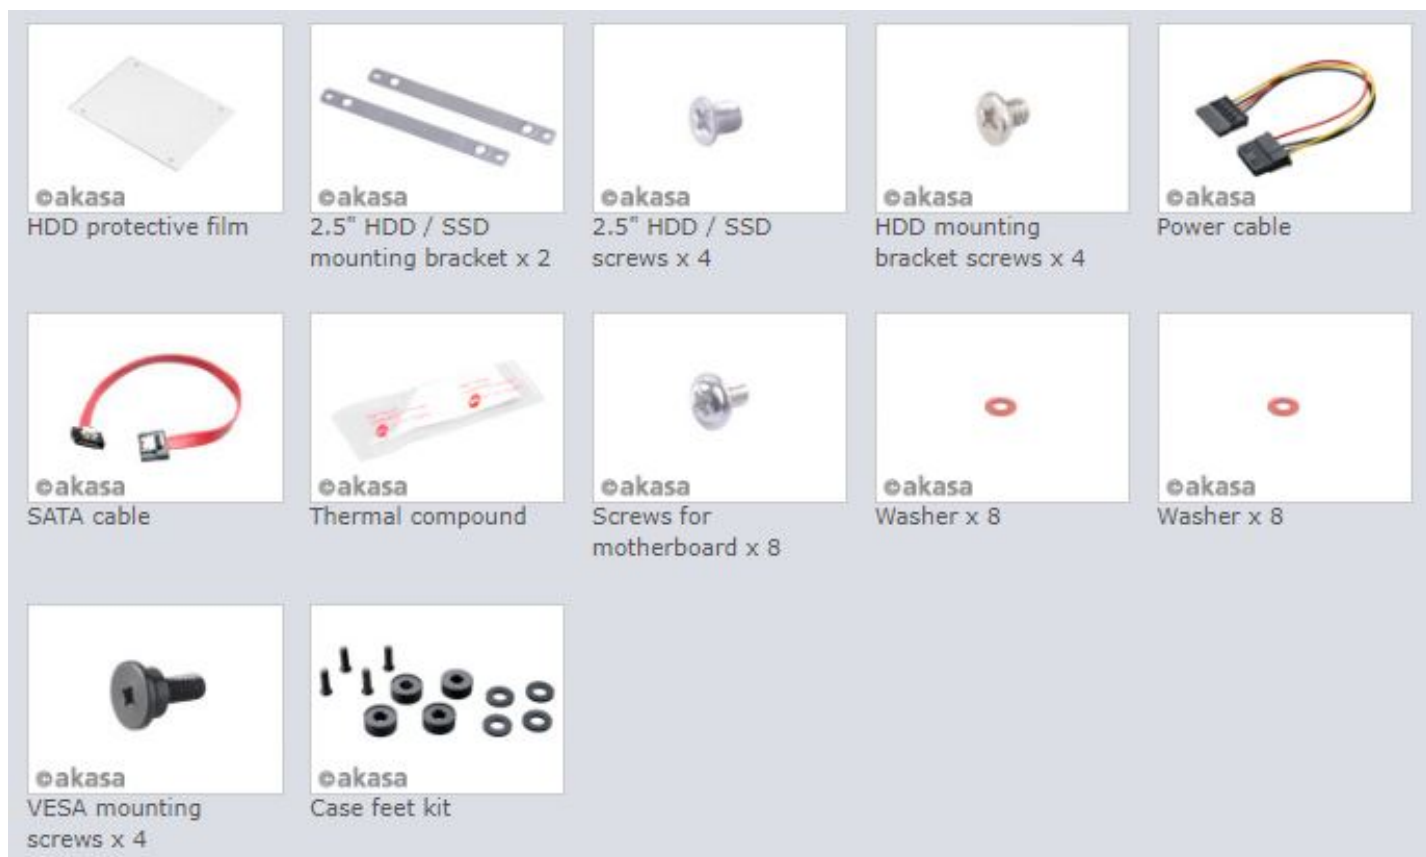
©akasa
HDD protective film

©akasa
2.5" HDD / SSD mounting bracket x 2

©akasa
2.5" HDD / SSD screws x 4

©akasa
HDD mounting bracket screws x 4

©akasa
Power cable

©akasa
SATA cable

©akasa
Thermal compound

©akasa
Screws for motherboard x 8

©akasa
Washer x 8

©akasa
Washer x 8

©akasa
VESA mounting screws x 4

©akasa
Case feet kit